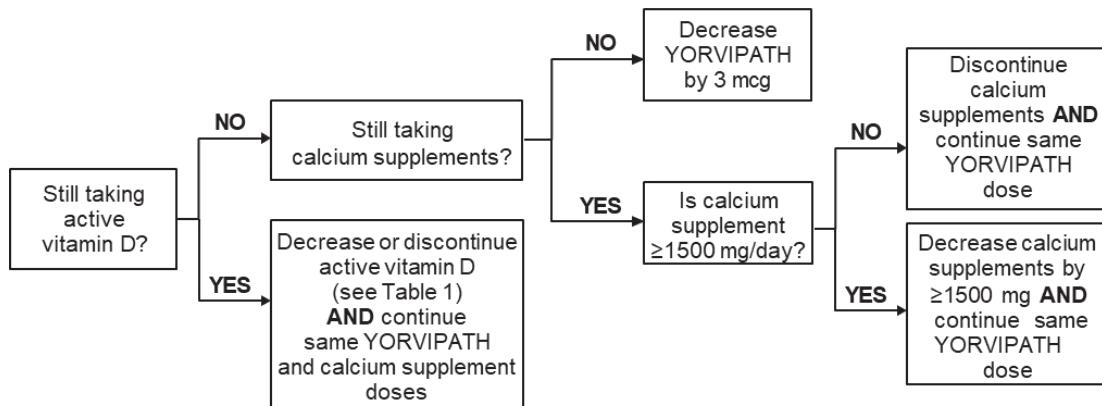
Still taking active vitamin D?

NO

Still taking calcium supplements?

NO

Decrease YORVIPATH by 3 mcg

YES

Is calcium supplement ≥1500 mg/day?

NO

Discontinue calcium supplements **AND** continue same YORVIPATH dose

YES

Decrease calcium supplements by ≥1500 mg **AND** continue same YORVIPATH dose

YES

Decrease or discontinue active vitamin D (see Table 1) **AND** continue same YORVIPATH and calcium supplement doses